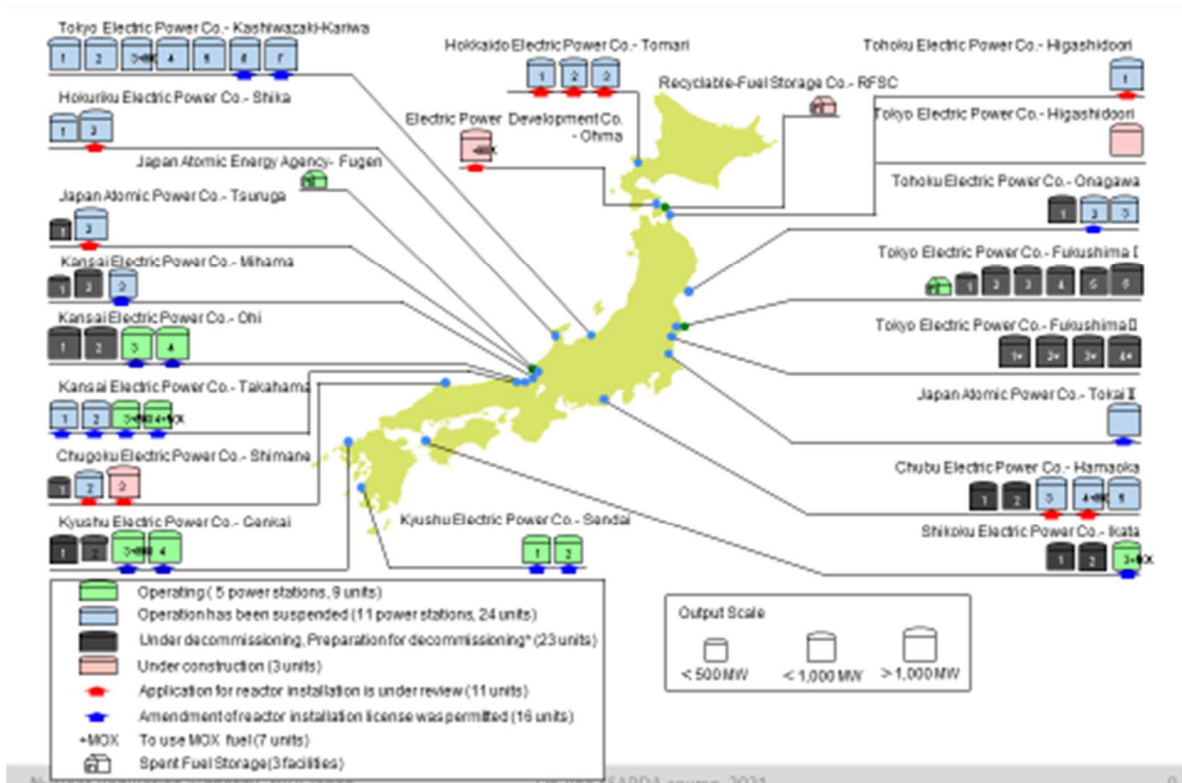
Tokyo Electric Power Co.- Kashiwazaki-Kariwa
1 2 3 4 5 6 7

Hokkaido Electric Power Co.- Tomari
1 2 3

Tohoku Electric Power Co.- Higashidoori
1

Recyclable-Fuel Storage Co.- RFSC

Hokuriku Electric Power Co.- Shika
1 2

Electric Power Development Co. - Ohma

Tokyo Electric Power Co.- Higashidoori

Japan Atomic Energy Agency- Fugen

Japan Atomic Power Co.- Tsuruga
1 2

Tohoku Electric Power Co.- Onagawa
1 2 3

Kansai Electric Power Co.- Mihama
1 2 3

Tokyo Electric Power Co.- Fukushima Ⅰ
1 2 3 4 5 6

Kansai Electric Power Co.- Ohi
1 2 3 4

Tokyo Electric Power Co.- Fukushima Ⅱ
1 2 3 4

Kansai Electric Power Co.- Takahama
1 2 3 4

Japan Atomic Power Co.- Tokai Ⅱ

Chugoku Electric Power Co.- Shimane
1 2 3

Chubu Electric Power Co.- Hamaoka
1 2 3 4 5

Kyushu Electric Power Co.- Genkai
1 2 3 4

Kyushu Electric Power Co.- Sendai
1 2

Shikoku Electric Power Co.- Ikata
1 2 3

Operating ( 5 power stations, 9 units)
Operation has been suspended (11 power stations, 24 units)
Under decommissioning, Preparation for decommissioning* (23 units)
Under construction (3 units)
Application for reactor installation is under review (11 units)
Amendment of reactor installation license was permitted (16 units)
+MOX To use MOX fuel (7 units)
Spent Fuel Storage (3 facilities)

Output Scale
< 500 MW
< 1,000 MW
> 1,000 MW